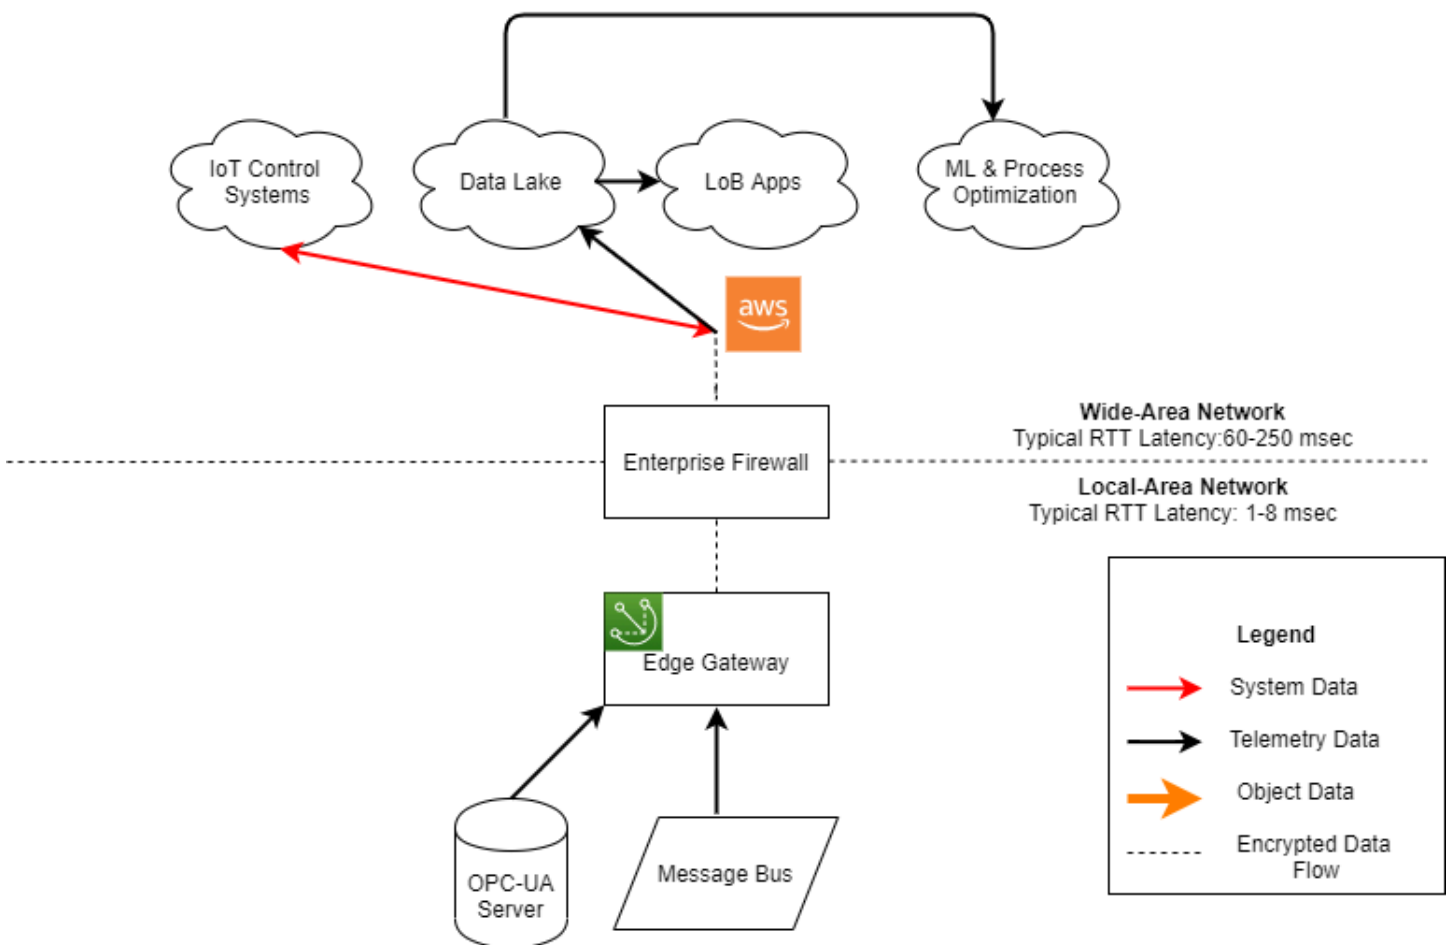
IoT Control Systems

Data Lake

LoB Apps

ML & Process Optimization

aws

Wide-Area Network
Typical RTT Latency:60-250 msec

Enterprise Firewall

Local-Area Network
Typical RTT Latency: 1-8 msec

Edge Gateway

OPC-UA Server

Message Bus

Legend

System Data

Telemetry Data

Object Data

Encrypted Data Flow